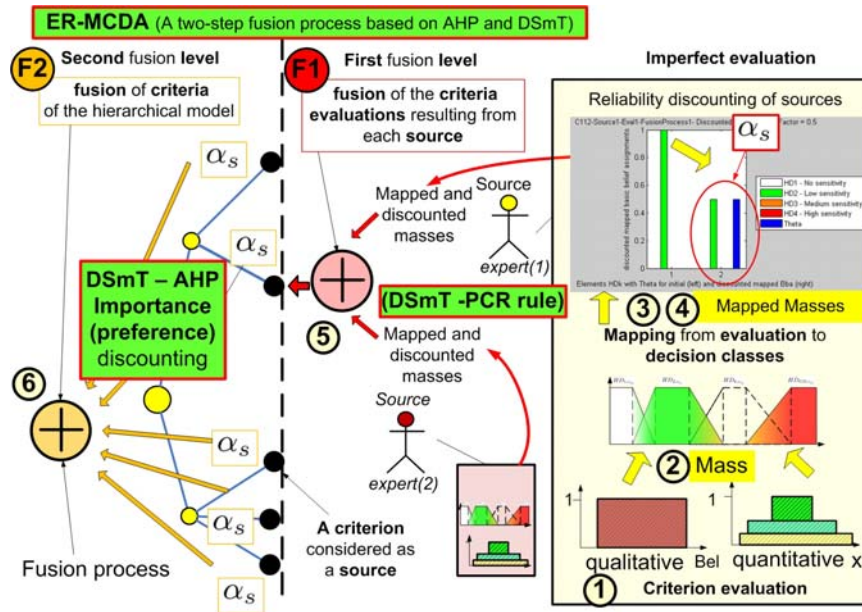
ER-MCDA (A two-step fusion process based on AHP and DSmT)

F2 Second fusion level

fusion of criteria of the hierarchical model

F1 First fusion level

fusion of the criteria evaluations resulting from each source

Imperfect evaluation

Reliability discounting of sources

C112-Source1-Eval1-FusionProcess1- Discounted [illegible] factor = 0.5

$\alpha_s$

HD1 - No sensitivity
HD2 - Low sensitivity
HD3 - Medium sensitivity
HD4 - High sensitivity
Theta

Elements HDk with Theta for initial (left) and discounted mapped Bba (right)

$\alpha_s$

$\alpha_s$

Mapped and discounted masses

Source

expert(1)

DSmT – AHP Importance (preference) discounting

5

(DSmT -PCR rule)

3 4 Mapped Masses

Mapping from evaluation to decision classes

Mapped and discounted masses

6

Source

expert(2)

2 Mass

$\alpha_s$

$\alpha_s$

1

1

$\alpha_s$

A criterion considered as a source

Fusion process

qualitative Bel

quantitative x

1 Criterion evaluation